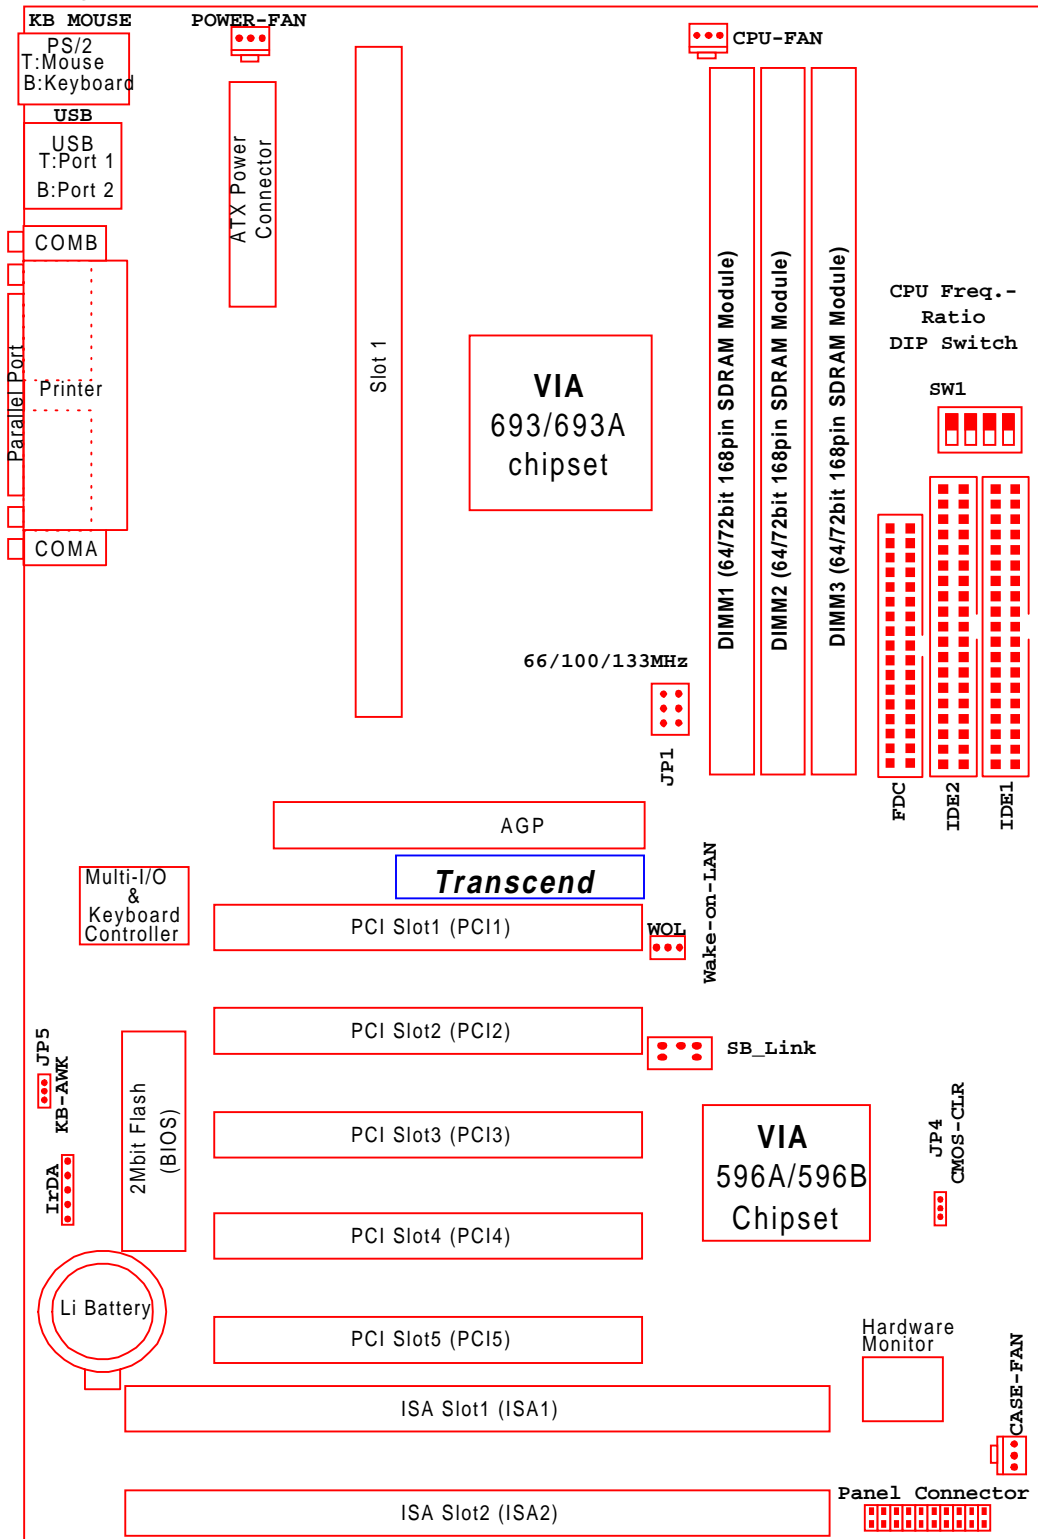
KB MOUSE
POWER-FAN
CPU-FAN
PS/2
T:Mouse
B:Keyboard
USB
USB
T:Port 1
B:Port 2
ATX Power Connector
Slot 1
DIMM1 (64/72bit 168pin SDRAM Module)
DIMM2 (64/72bit 168pin SDRAM Module)
DIMM3 (64/72bit 168pin SDRAM Module)
CPU Freq.-
Ratio
DIP Switch
SW1
COMB
Parallel Port
Printer
COMA
VIA
693/693A
chipset
66/100/133MHz
JP1
FDC
IDE2
IDE1
AGP
Transcend
Wake-on-LAN
Multi-I/O
&
Keyboard
Controller
PCI Slot1 (PCI1)
WOL
PCI Slot2 (PCI2)
SB_Link
JP5
KB-AWK
2Mbit Flash
(BIOS)
PCI Slot3 (PCI3)
VIA
596A/596B
Chipset
JP4
CMOS-CLR
IrDA
PCI Slot4 (PCI4)
Li Battery
PCI Slot5 (PCI5)
Hardware
Monitor
CASE-FAN
ISA Slot1 (ISA1)
Panel Connector
ISA Slot2 (ISA2)